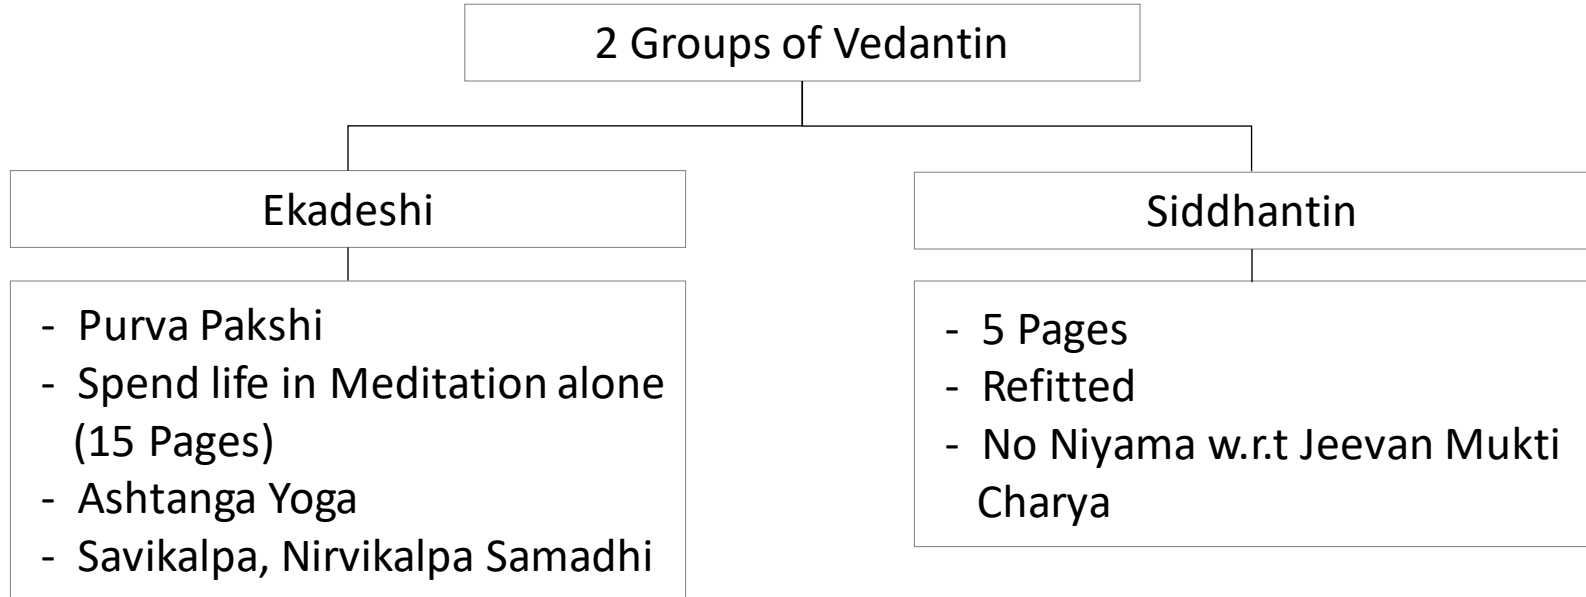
2 Groups of Vedantin

Ekadeshi

- Purva Pakshi
- Spend life in Meditation alone (15 Pages)
- Ashtanga Yoga
- Savikalpa, Nirvikalpa Samadhi

Siddhantin

- 5 Pages
- Refitted
- No Niyama w.r.t Jeevan Mukti Charya